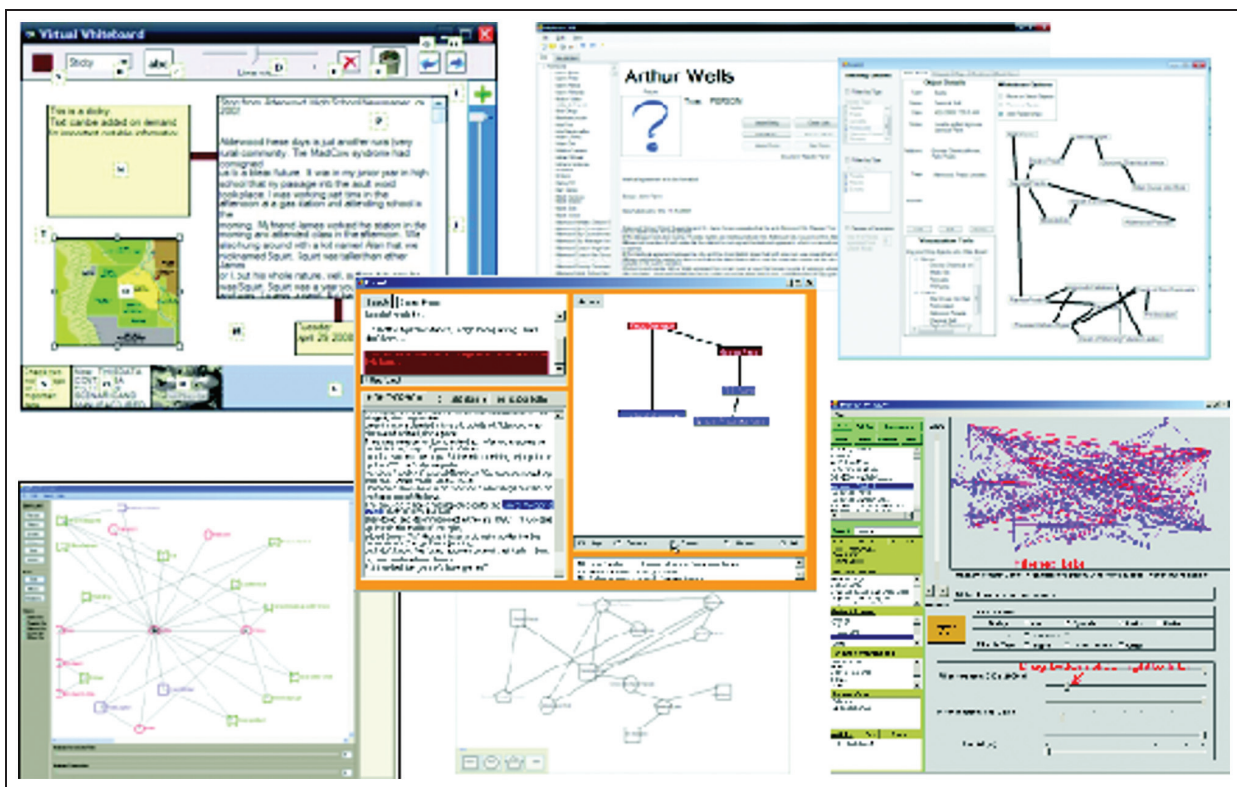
Virtual Whiteboard

Sticky

abc

Line width

This is a sticky.
Text can be added on demand
to incorporate notable information

Story from Allenwood High School Newspaper, ca 2007

Allenwood these days is just another rural (very rural) community. The MadCow syndrome had consigned

Le is a bleak future. It was in my junior year in high school that my passage into the adult world took place. I was working part time in the afternoon at a gas station and attending school in the

morning. My friend James worked the station in the morning and attended class in the afternoon. We also hung around with a kid named Alan that we nicknamed Squirt. Squirt was taller than either James

or I, but his whole nature, well, suffice it to say he was Squirt. Squirt was a year you

Tuesday
April 29 2008

Arthur Wells

Type: PERSON

Search

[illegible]

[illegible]